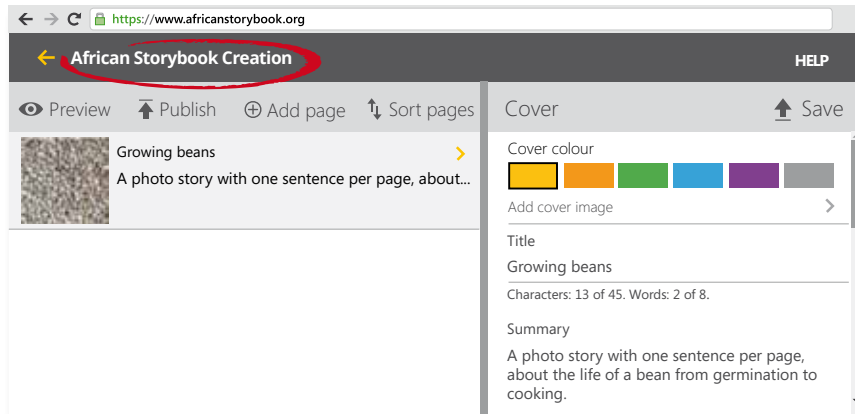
https://www.africanstorybook.org

African Storybook Creation

HELP

Preview Publish Add page Sort pages

Growing beans
A photo story with one sentence per page, about...

Cover Save

Cover colour

Add cover image

Title
Growing beans
Characters: 13 of 45. Words: 2 of 8.

Summary
A photo story with one sentence per page, about the life of a bean from germination to cooking.